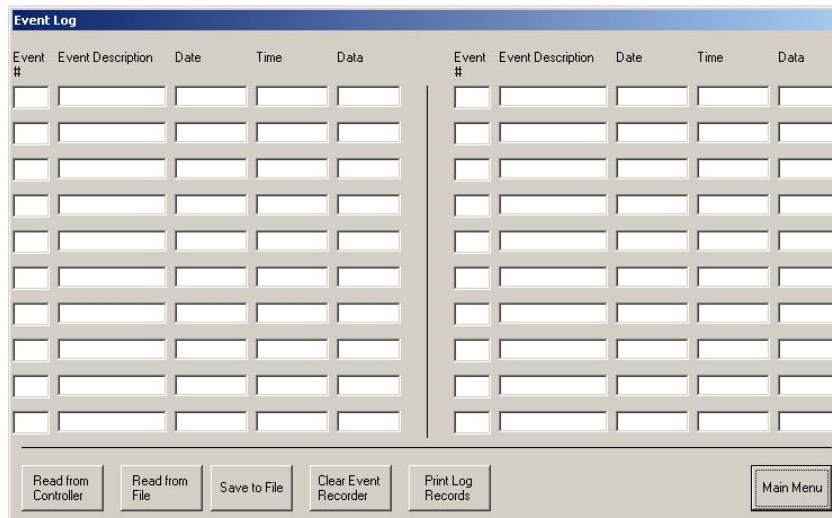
Event Log

| Event # | Event Description | Date | Time | Data |
|---|---|---|---|---|
| | | | | |
| | | | | |
| | | | | |
| | | | | |
| | | | | |
| | | | | |
| | | | | |
| | | | | |
| | | | | |
| | | | | |

| Event # | Event Description | Date | Time | Data |
|---|---|---|---|---|
| | | | | |
| | | | | |
| | | | | |
| | | | | |
| | | | | |
| | | | | |
| | | | | |
| | | | | |
| | | | | |
| | | | | |

Read from Controller

Read from File

Save to File

Clear Event Recorder

Print Log Records

Main Menu